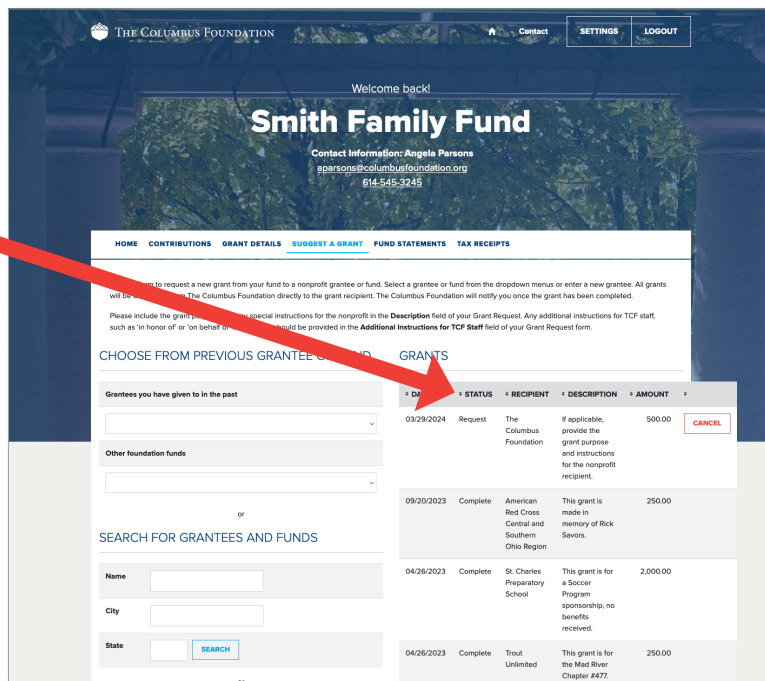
THE COLUMBUS FOUNDATION

Contact SETTINGS LOGOUT

Welcome back!

Smith Family Fund

Contact Information: Angela Parsons
aparsons@columbusfoundation.org
614-545-3245

HOME CONTRIBUTIONS GRANT DETAILS SUGGEST A GRANT FUND STATEMENTS TAX RECEIPTS

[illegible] form to request a new grant from your fund to a nonprofit grantee or fund. Select a grantee or fund from the dropdown menus or enter a new grantee. All grants will be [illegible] The Columbus Foundation directly to the grant recipient. The Columbus Foundation will notify you once the grant has been completed.

Please include the grant p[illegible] any special instructions for the nonprofit in the Description field of your Grant Request. Any additional instructions for TCF staff, such as 'in honor of' or 'on behalf of' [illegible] should be provided in the Additional Instructions for TCF Staff field of your Grant Request form.

CHOOSE FROM PREVIOUS GRANTEE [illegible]ND

Grantees you have given to in the past

Other foundation funds

or

SEARCH FOR GRANTEES AND FUNDS

Name

City

State

SEARCH

GRANTS

| DA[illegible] | STATUS | RECIPIENT | DESCRIPTION | AMOUNT | |
|---|---|---|---|---|---|
| 03/29/2024 | Request | The Columbus Foundation | If applicable, provide the grant purpose and instructions for the nonprofit recipient. | 500.00 | CANCEL |
| 09/20/2023 | Complete | American Red Cross Central and Southern Ohio Region | This grant is made in memory of Rick Savors. | 250.00 | |
| 04/26/2023 | Complete | St. Charles Preparatory School | This grant is for a Soccer Program sponsorship, no benefits received. | 2,000.00 | |
| 04/26/2023 | Complete | Trout Unlimited | This grant is for the Mad River Chapter #477. | 250.00 | |